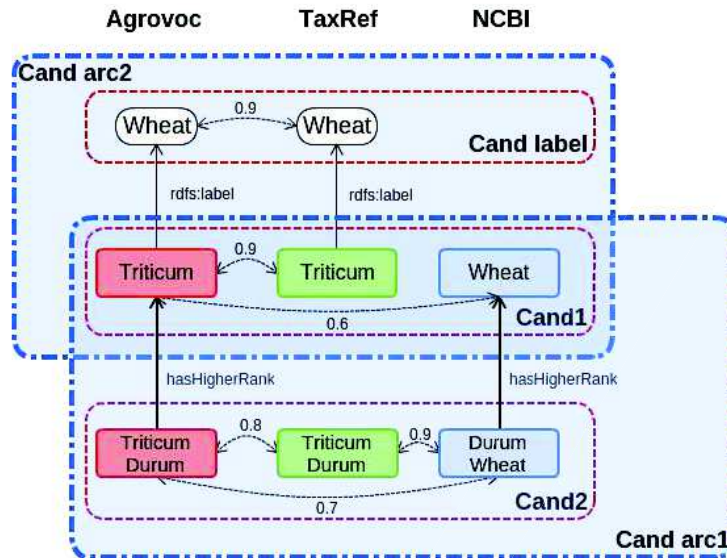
Agrovoc TaxRef NCBI

Cand arc2

Wheat 0.9 Wheat

Cand label

rdfs:label rdfs:label

Triticum 0.9 Triticum Wheat

0.6

Cand1

hasHigherRank hasHigherRank

Triticum Durum 0.8 Triticum Durum 0.9 Durum Wheat

0.7

Cand2

Cand arc1